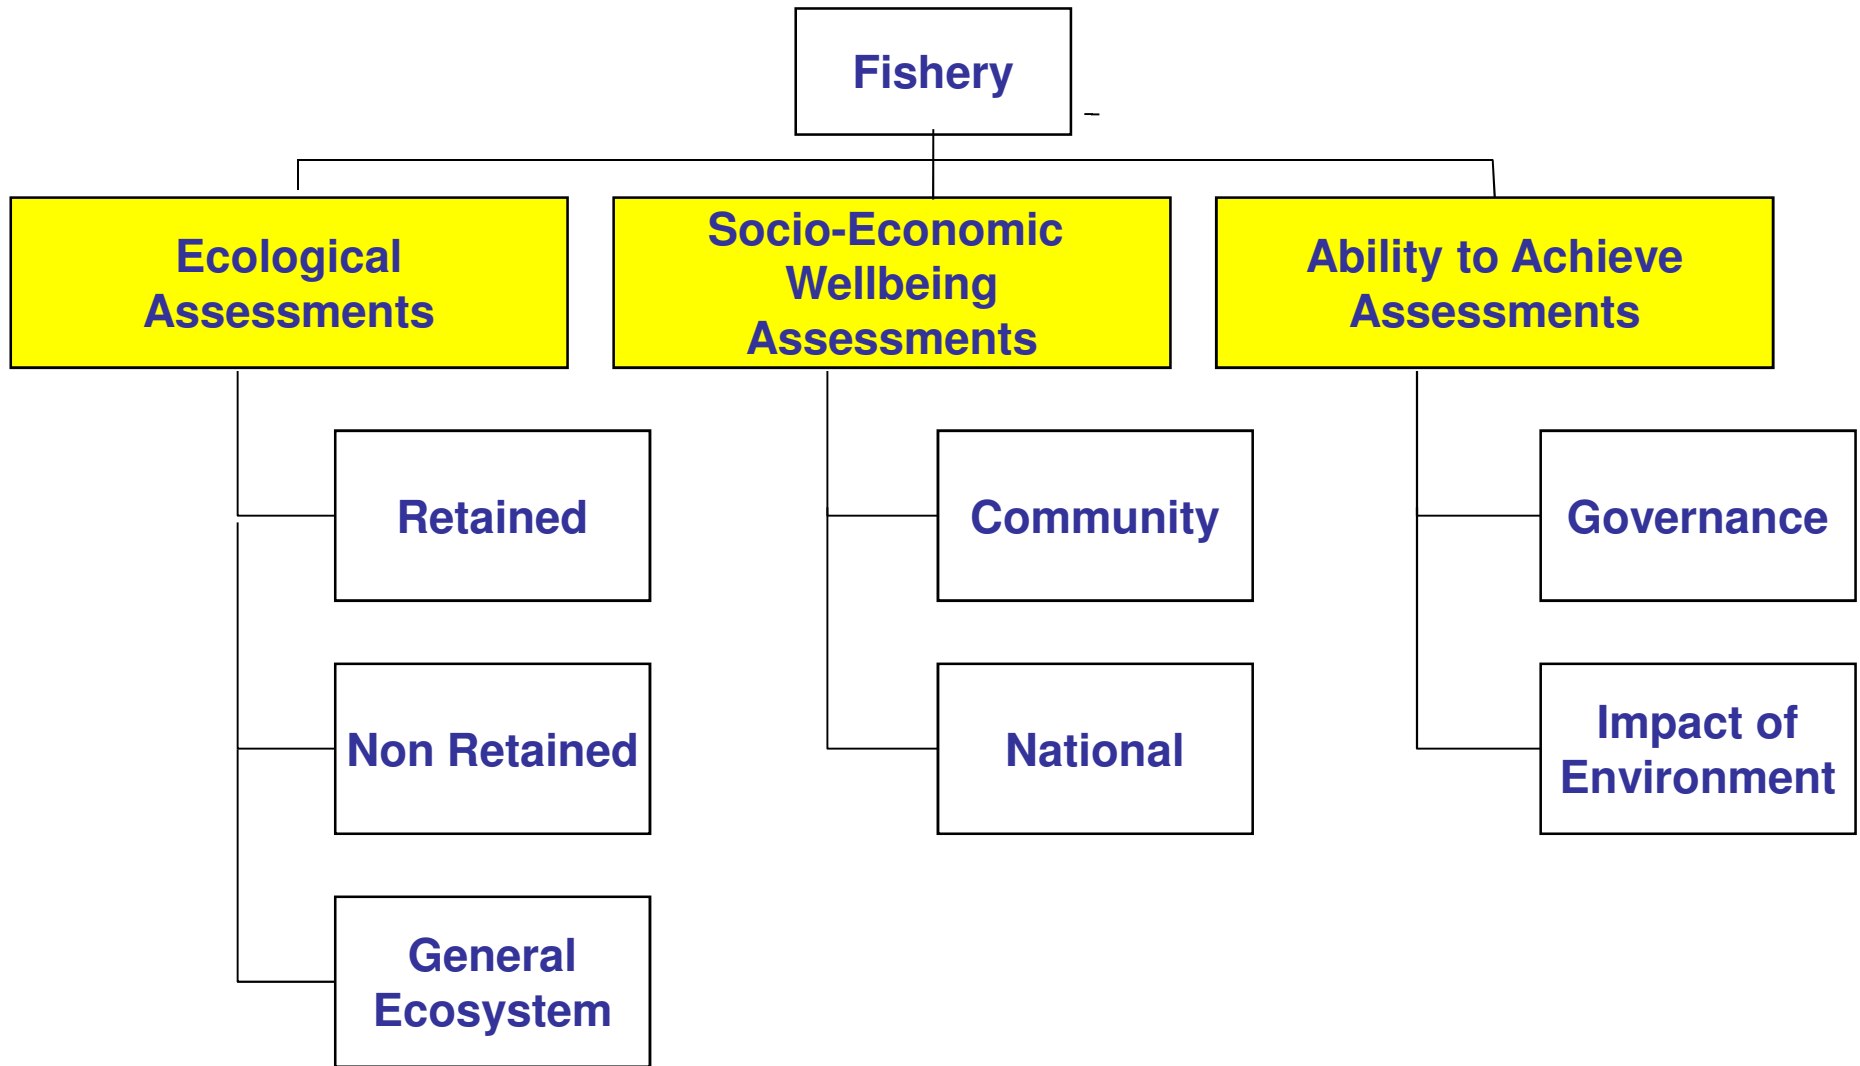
Fishery

Ecological Assessments

Socio-Economic Wellbeing Assessments

Ability to Achieve Assessments

Retained

Non Retained

General Ecosystem

Community

National

Governance

Impact of Environment